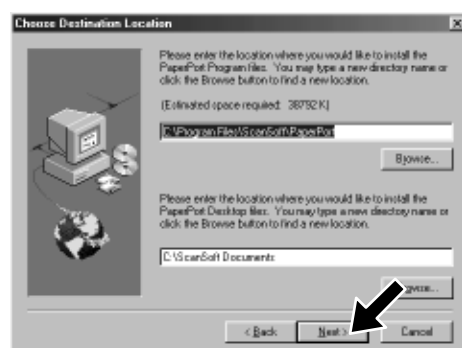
Choose Destination Location

Please enter the location where you would like to install the PaperPort Program files. You may type a new directory name or click the Browse button to find a new location.

(Estimated space required: 38792 K)

C:\Program Files\ScanSoft\PaperPort

Browse...

Please enter the location where you would like to install the PaperPort Desktop files. You may type a new directory name or click the Browse button to find a new location.

C:\ScanSoft Documents

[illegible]owse...

< Back

Next >

Cancel